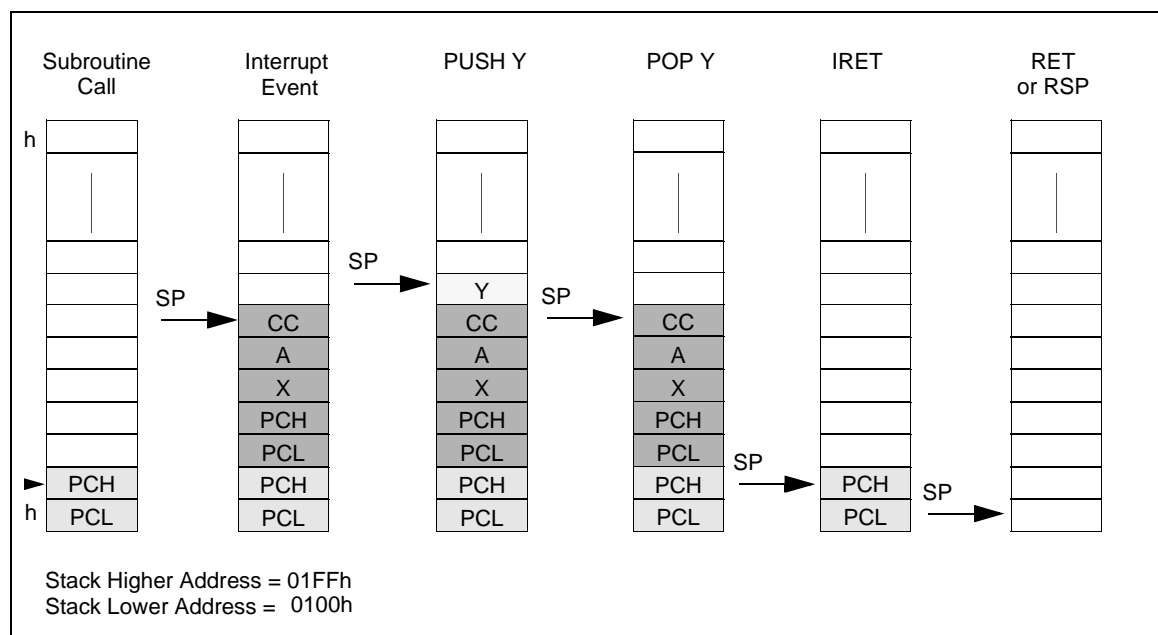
Subroutine Call

Interrupt Event

PUSH Y

POP Y

IRET

RET or RSP

h

h

PCH
PCL

SP

CC
A
X
PCH
PCL
PCH
PCL

SP

Y
CC
A
X
PCH
PCL
PCH
PCL

SP

CC
A
X
PCH
PCL
PCH
PCL

SP

PCH
PCL

SP

Stack Higher Address = 01FFh
Stack Lower Address = 0100h